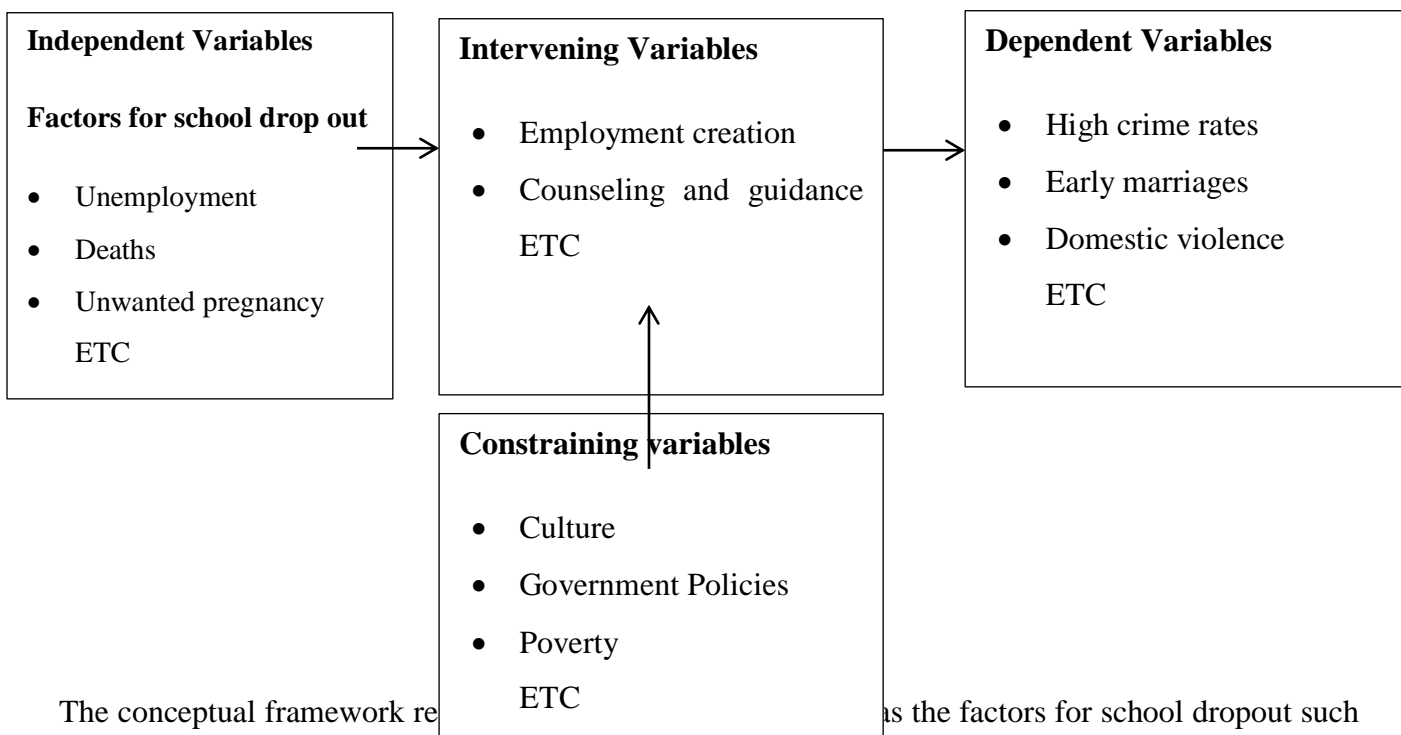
**Independent Variables**

**Factors for school drop out**

- Unemployment
- Deaths
- Unwanted pregnancy

ETC

**Intervening Variables**

- Employment creation
- Counseling and guidance

ETC

**Dependent Variables**

- High crime rates
- Early marriages
- Domestic violence

ETC

**Constraining variables**

- Culture
- Government Policies
- Poverty

ETC

The conceptual framework re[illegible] as the factors for school dropout such